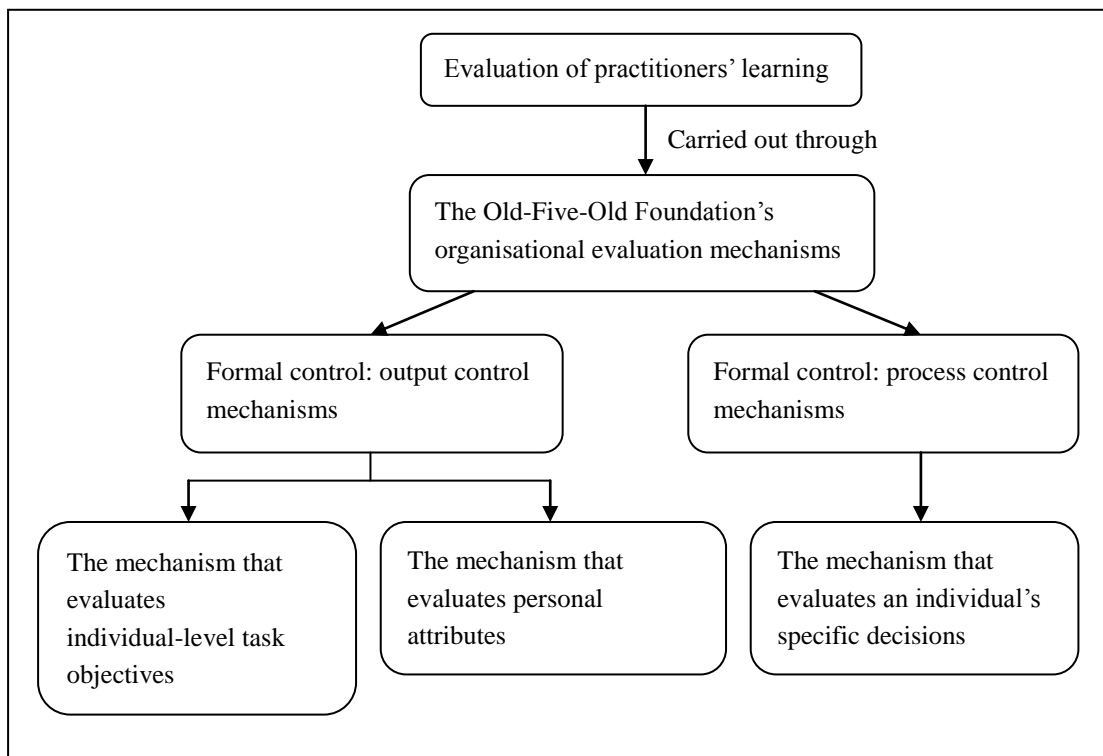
Evaluation of practitioners' learning

Carried out through

The Old-Five-Old Foundation's organisational evaluation mechanisms

Formal control: output control mechanisms

Formal control: process control mechanisms

The mechanism that evaluates individual-level task objectives

The mechanism that evaluates personal attributes

The mechanism that evaluates an individual's specific decisions